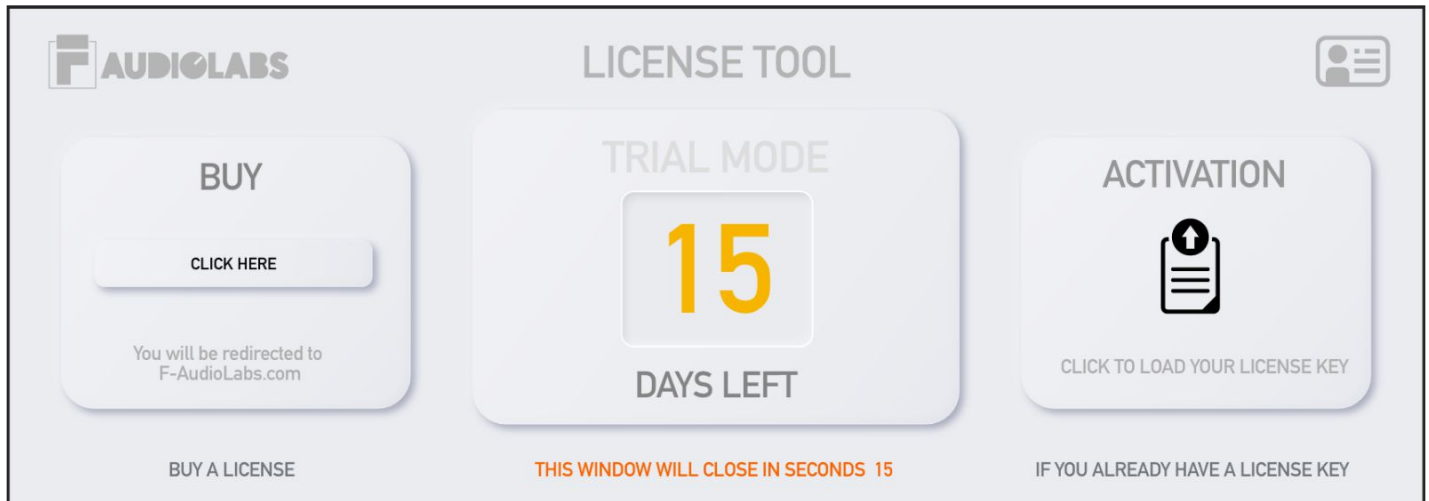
AUDIOLABS

LICENSE TOOL

BUY

CLICK HERE

You will be redirected to F-AudioLabs.com

TRIAL MODE

15

DAYS LEFT

ACTIVATION

CLICK TO LOAD YOUR LICENSE KEY

BUY A LICENSE

THIS WINDOW WILL CLOSE IN SECONDS 15

IF YOU ALREADY HAVE A LICENSE KEY